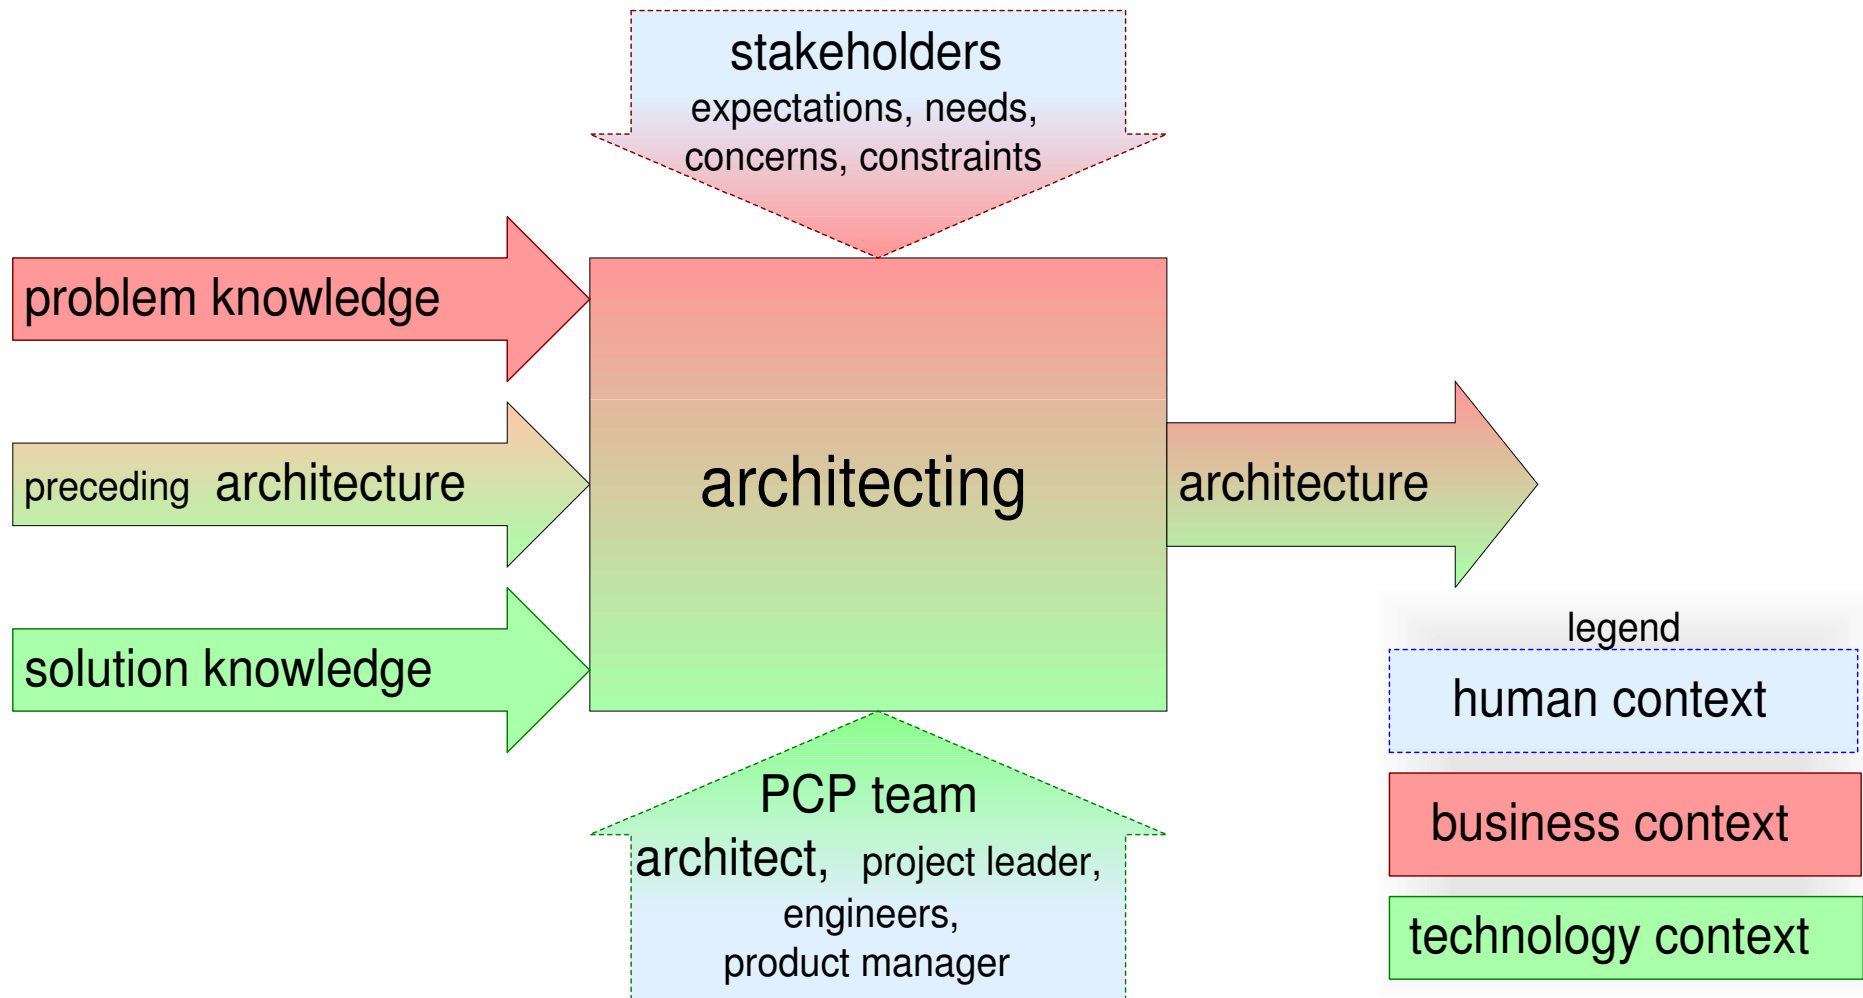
stakeholders
expectations, needs,
concerns, constraints

problem knowledge

preceding architecture

solution knowledge

architecting

architecture

PCP team
architect, project leader,
engineers,
product manager

legend
human context
business context
technology context